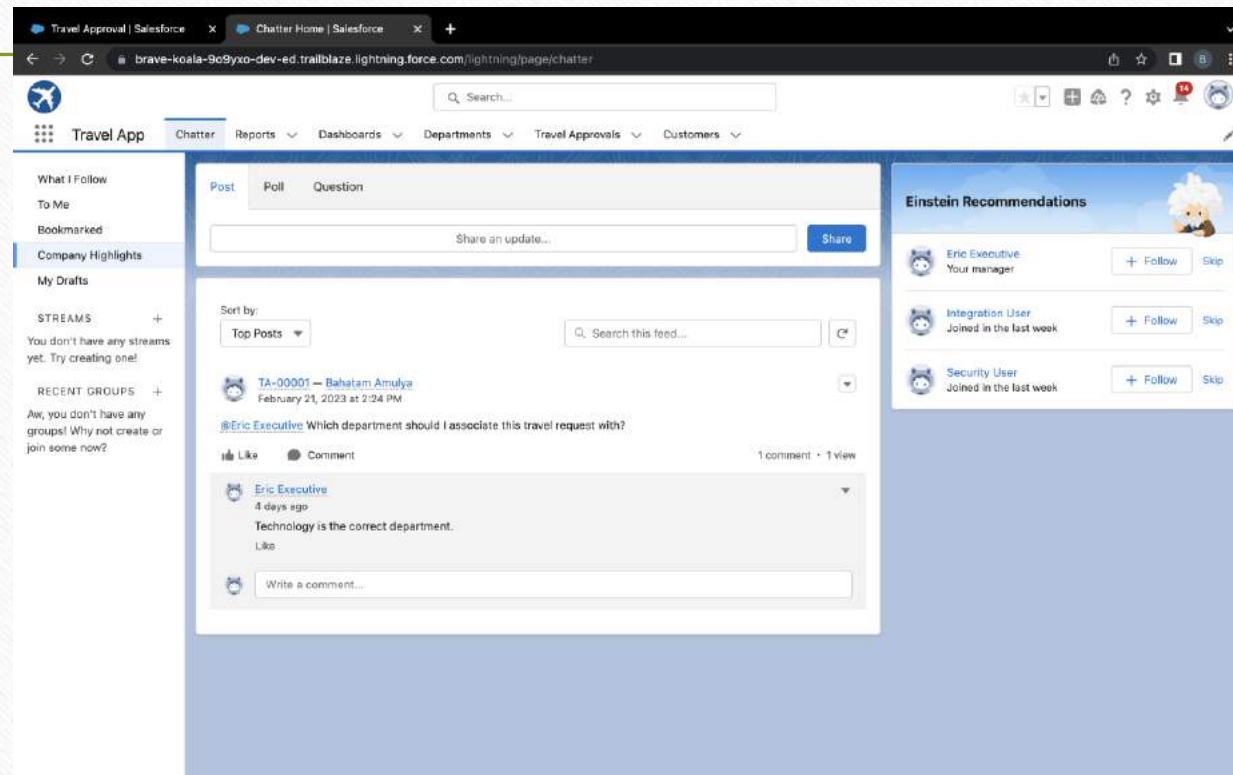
Travel Approval | Salesforce
Chatter Home | Salesforce
brave-koala-9o9yxo-dev-ed.trailblaze.lightning.force.com/lightning/page/chatter

Search...

14

Travel App
Chatter Reports Dashboards Departments Travel Approvals Customers

What I Follow
To Me
Bookmarked
Company Highlights
My Drafts

STREAMS +
You don't have any streams yet. Try creating one!

RECENT GROUPS +
Aw, you don't have any groups! Why not create or join some now?

Post Poll Question
Share an update...
Share

Sort by:
Top Posts
Search this feed...

TA-00001 — Bahatam Amulya
February 21, 2023 at 2:24 PM

@Eric Executive Which department should I associate this travel request with?

Like Comment 1 comment • 1 view

Eric Executive
4 days ago
Technology is the correct department.
Like

Write a comment...

Einstein Recommendations

Eric Executive
Your manager
+ Follow Skip

Integration User
Joined in the last week
+ Follow Skip

Security User
Joined in the last week
+ Follow Skip